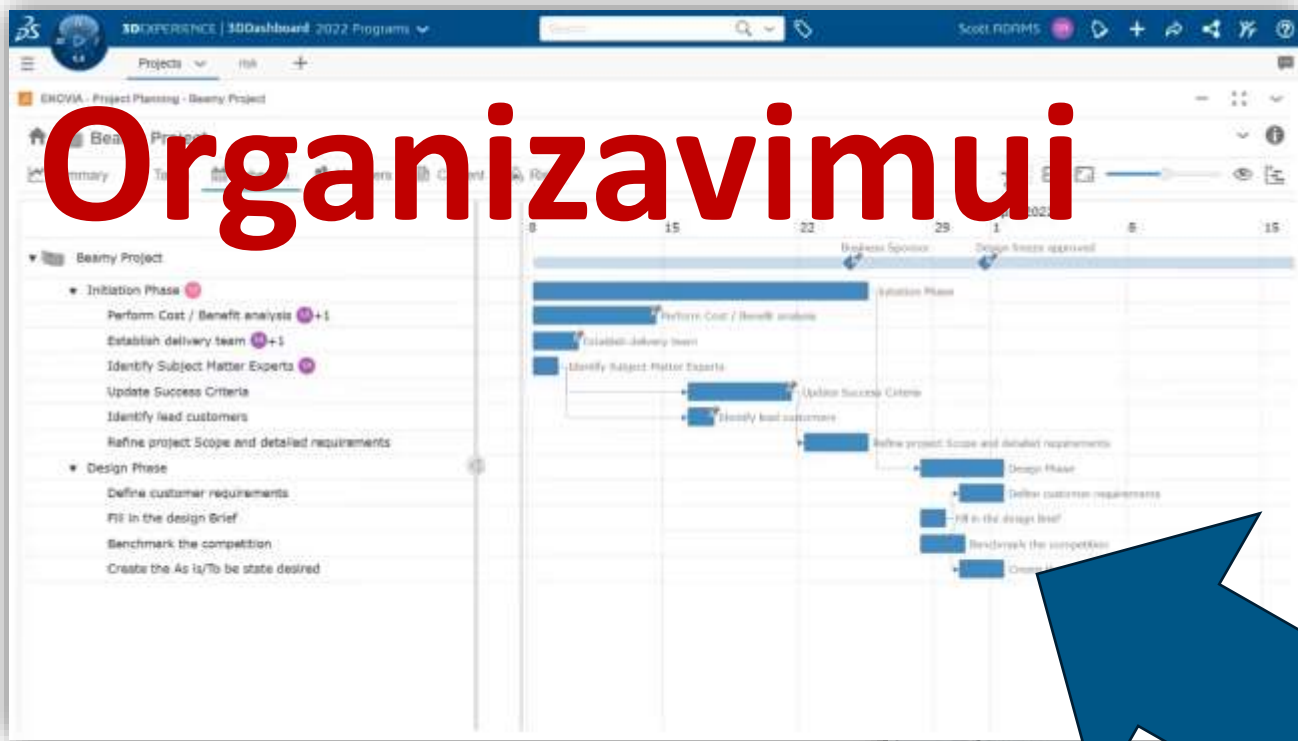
3DEXPERIENCE | 3DDashboard 2022 Programs

Search

Scott ADAMS

Projects

Risk

ENOVIA - Project Planning - Beamy Project

Organizavimui

Bea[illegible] Project

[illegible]mmary

Ta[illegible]

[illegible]

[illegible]ers

C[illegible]

R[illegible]

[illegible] 2022

8

15

22

29

1

8

15

Business Sponsor

Design freeze approved

Beamy Project

Initiation Phase

Perform Cost / Benefit analysis +1

Establish delivery team +1

Identify Subject Matter Experts

Update Success Criteria

Identify lead customers

Refine project Scope and detailed requirements

Design Phase

Define customer requirements

Fill in the design Brief

Benchmark the competition

Create the As is/To be state desired

Initiation Phase

Perform Cost / Benefit analysis

Establish delivery team

Identify Subject Matter Experts

Update Success Criteria

Identify lead customers

Refine project Scope and detailed requirements

Design Phase

Define customer requirements

Fill in the design Brief

Benchmark the competition

Create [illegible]